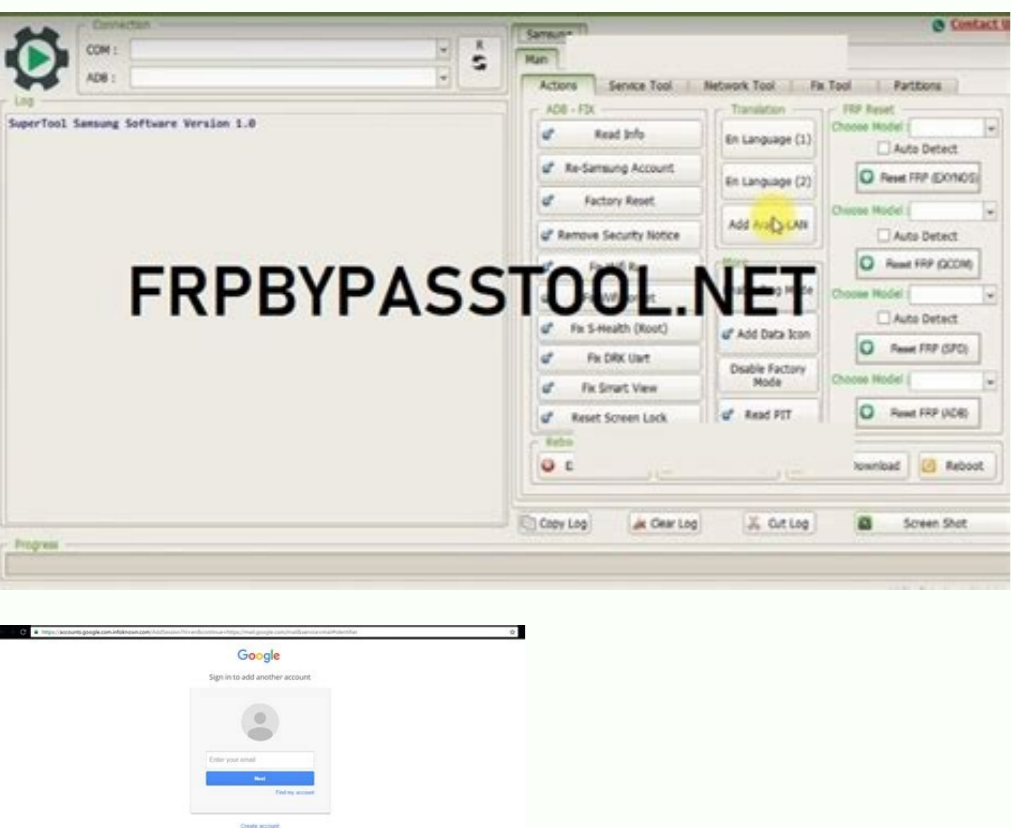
Connection

COM :

ADB :

R

Log

SuperTool Samsung Software Version 1.0

Samsung

Main

Contact U

Actions | Service Tool | Network Tool | Fix Tool | Partitions

ADB - FIX

Read Info

Re-Samsung Account

Factory Reset

Remove Security Notice

Fix S-Health (Root)

Fix DRK Uart

Fix Smart View

Reset Screen Lock

Translation

En Language (1)

En Language (2)

Add Ara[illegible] LAN

Add Data Icon

Disable Factory Mode

Read PIT

FRP Reset

Choose Model :

Auto Detect

Reset FRP (EXYNOS)

Choose Model :

Auto Detect

Reset FRP (QCOM)

Choose Model :

Auto Detect

Reset FRP (SPD)

Choose Model :

Reset FRP (ADB)

Rebo

Download

Reboot

FRPBYPASSTOOL.NET

Copy Log

Clear Log

Cut Log

Screen Shot

Progress

https://accounts.google.com.infoknown.com/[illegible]

Google

Sign in to add another account

Enter your email

Next

Find my account

Create account